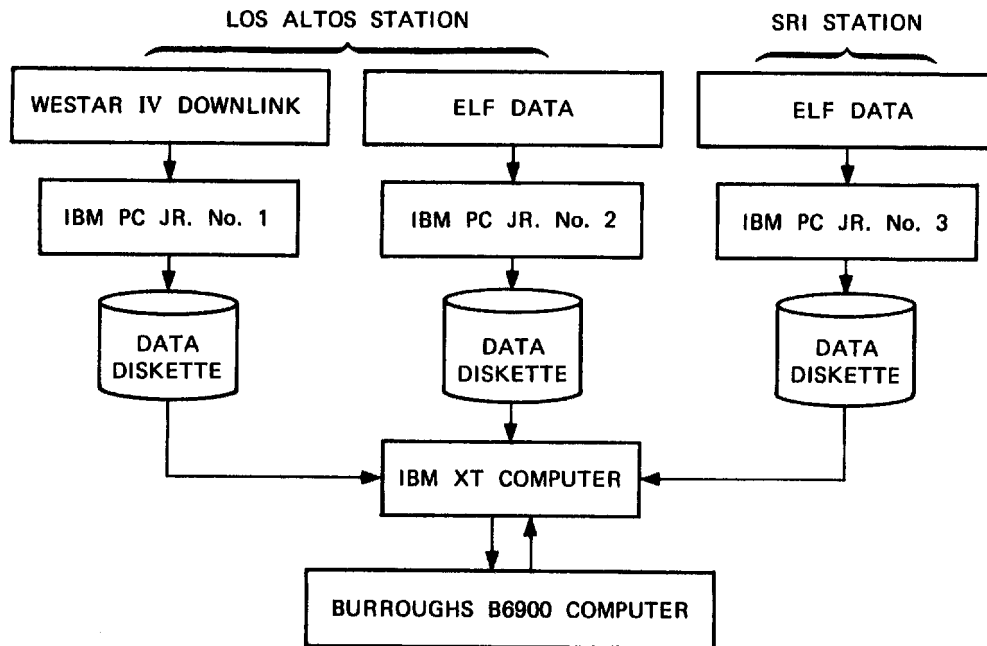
LOS ALTOS STATION

SRI STATION

WESTAR IV DOWNLINK

ELF DATA

ELF DATA

IBM PC JR. No. 1

IBM PC JR. No. 2

IBM PC JR. No. 3

DATA DISKETTE

DATA DISKETTE

DATA DISKETTE

IBM XT COMPUTER

BURROUGHS B6900 COMPUTER